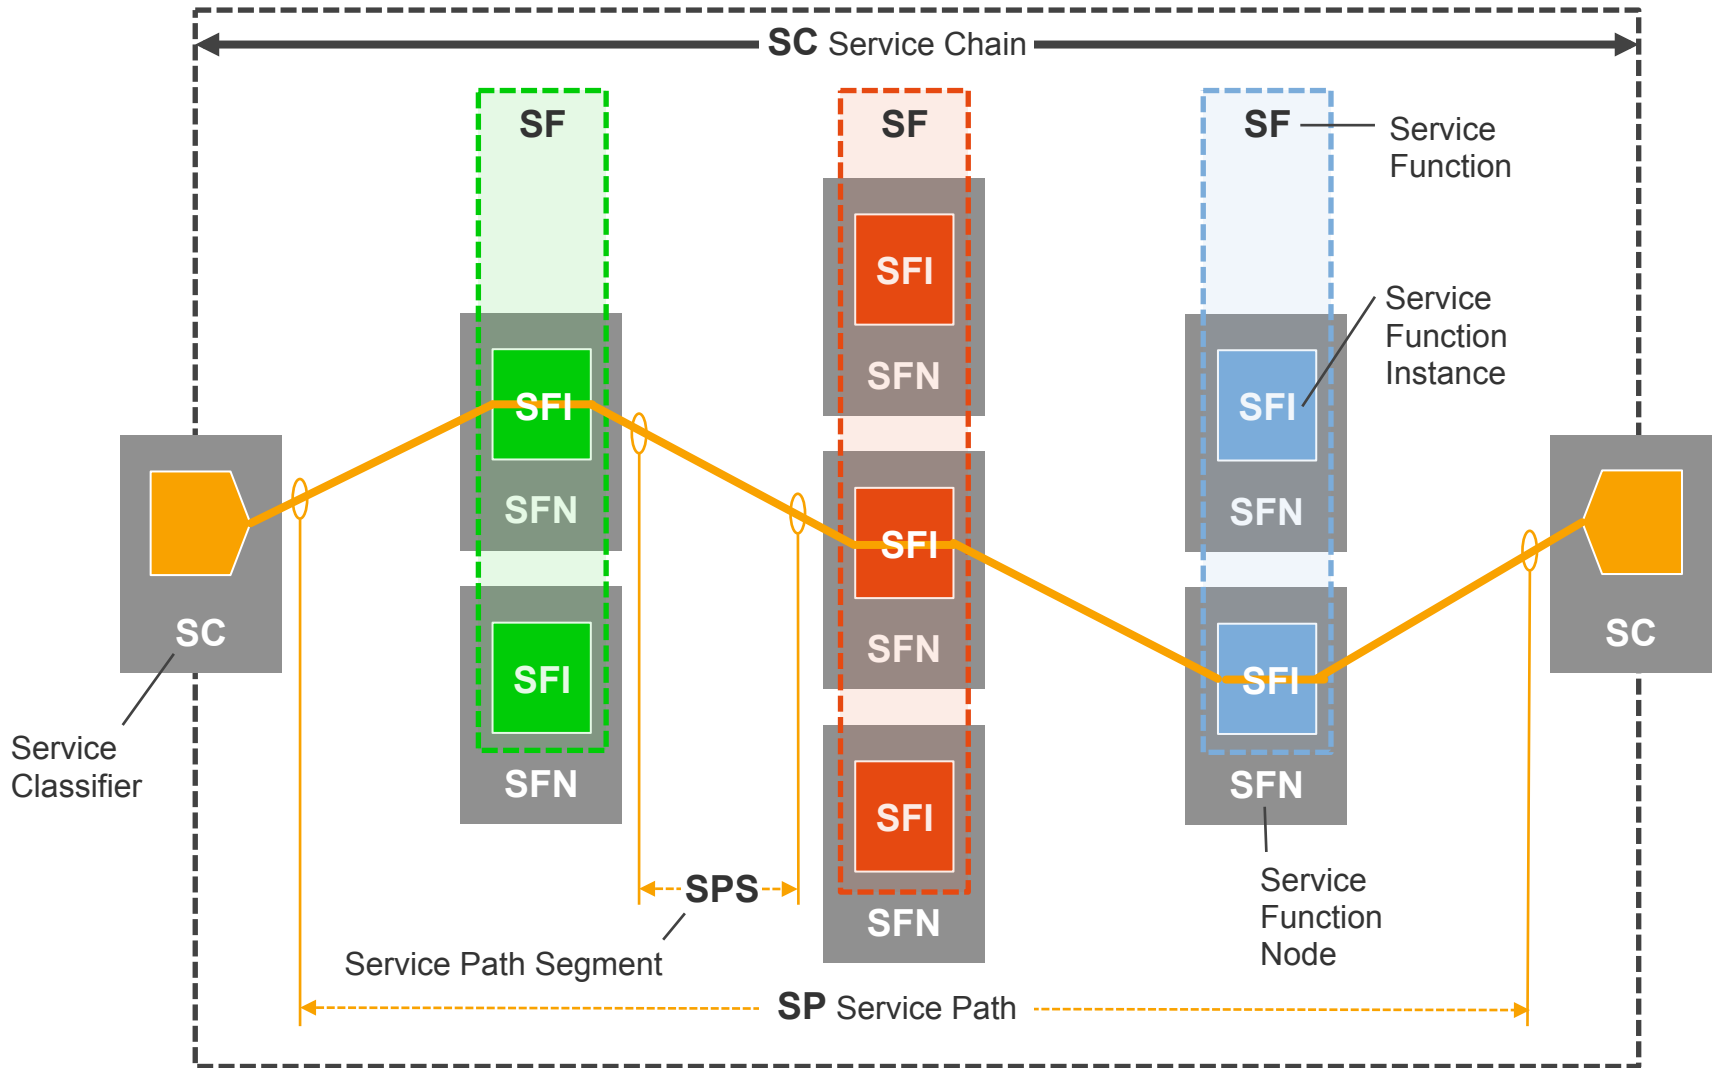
SC Service Chain

SF

SF

SF Service Function

SFI

SFN

Service Function Instance

SFI

SFN

SFI

SFN

SC

SFI

SFN

SFI

SFN

SC

SFI

SFN

Service Classifier

SFI

SFN

SFI

SFN

SPS

Service Function Node

Service Path Segment

SP Service Path